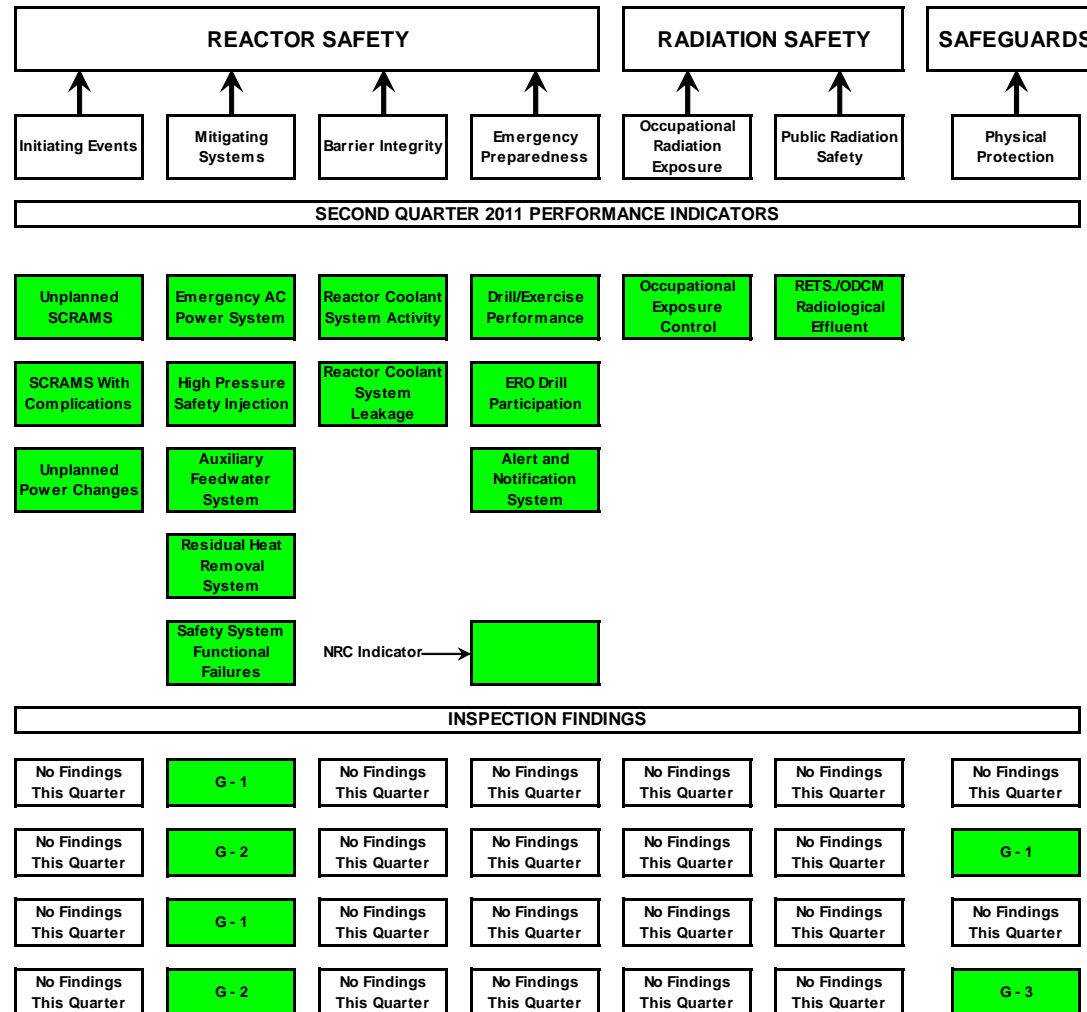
REACTOR SAFETY

RADIATION SAFETY

SAFEGUARDS

Initiating Events

Mitigating Systems

Barrier Integrity

Emergency Preparedness

Occupational Radiation Exposure

Public Radiation Safety

Physical Protection

SECOND QUARTER 2011 PERFORMANCE INDICATORS

Unplanned SCRAMS

Emergency AC Power System

Reactor Coolant System Activity

Drill/Exercise Performance

Occupational Exposure Control

RETS./ODCM Radiological Effluent

SCRAMS With Complications

High Pressure Safety Injection

Reactor Coolant System Leakage

ERO Drill Participation

Unplanned Power Changes

Auxiliary Feedwater System

Alert and Notification System

Residual Heat Removal System

Safety System Functional Failures

NRC Indicator

INSPECTION FINDINGS

| No Findings This Quarter | G - 1 | No Findings This Quarter | No Findings This Quarter | No Findings This Quarter | No Findings This Quarter | No Findings This Quarter |
|---|---|---|---|---|---|---|
| No Findings This Quarter | G - 2 | No Findings This Quarter | No Findings This Quarter | No Findings This Quarter | No Findings This Quarter | G - 1 |
| No Findings This Quarter | G - 1 | No Findings This Quarter | No Findings This Quarter | No Findings This Quarter | No Findings This Quarter | No Findings This Quarter |
| No Findings This Quarter | G - 2 | No Findings This Quarter | No Findings This Quarter | No Findings This Quarter | No Findings This Quarter | G - 3 |